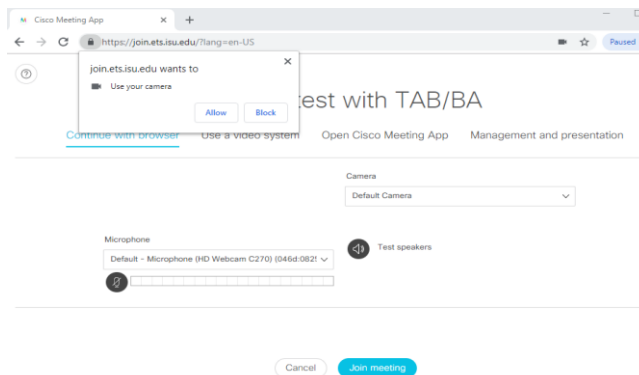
Cisco Meeting App ×

https://join.ets.isu.edu/?lang=en-US

Paused

join.ets.isu.edu wants to ×

Use your camera

Allow Block

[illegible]est with TAB/BA

Continue with browser Use a video system Open Cisco Meeting App Management and presentation

Camera

Default Camera

Microphone

Default - Microphone (HD Webcam C270) (046d:082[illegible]

Test speakers

Cancel Join meeting